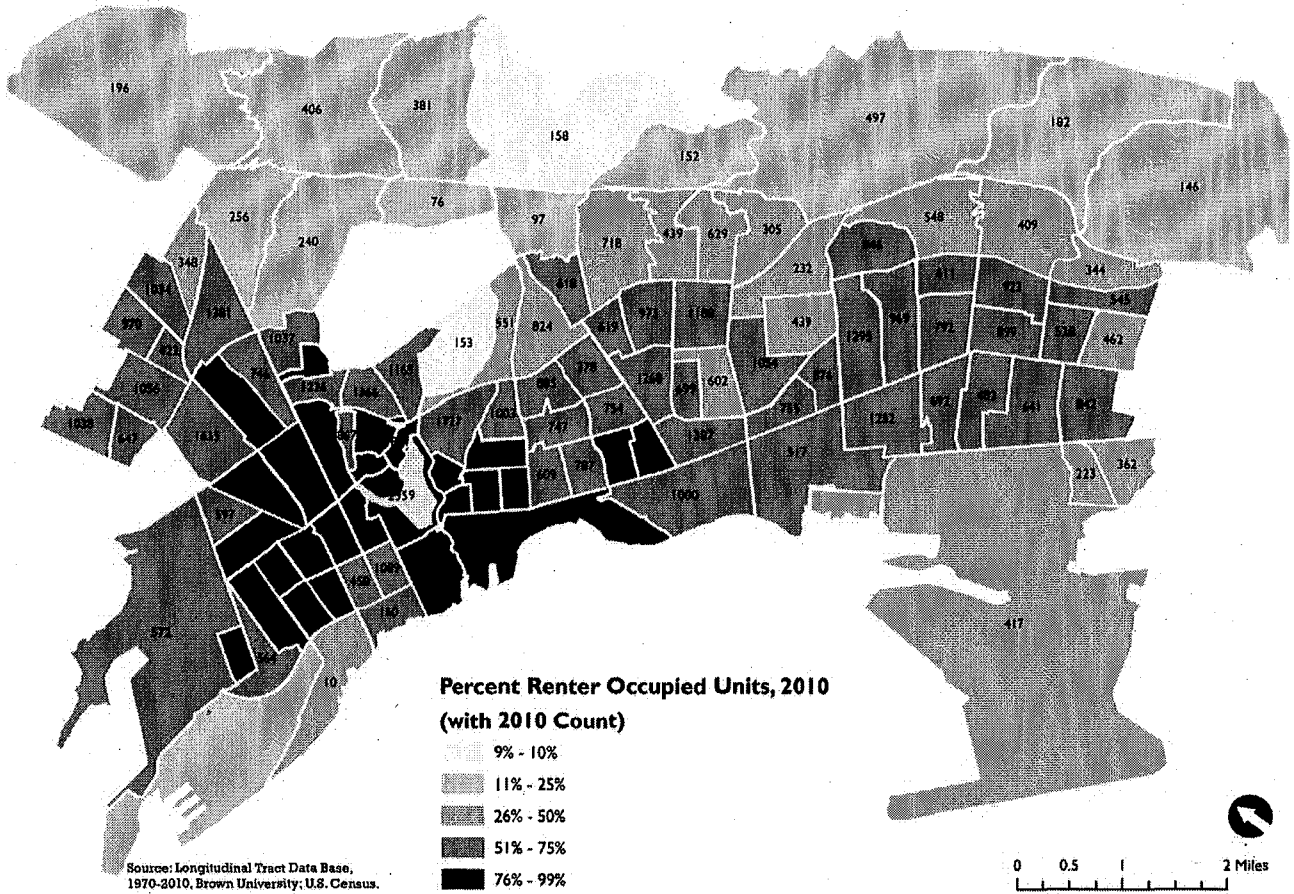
196
406
381
158
152
497
182
146
256
240
76
97
718
439
629
305
548
409
348
232
846
344
1034
1281
818
973
1100
439
611
423
545
970
1037
551
824
619
1298
969
792
899
528
462
422
153
378
1269
699
602
1054
874
1056
796
1236
1366
1165
885
754
1273
1003
747
1307
751
1282
692
605
661
842
1038
647
1633
507
609
787
517
2359
1000
223
362
597
1083
609
180
872
364
417
10

Percent Renter Occupied Units, 2010
(with 2010 Count)
9% - 10%
11% - 25%
26% - 50%
51% - 75%
76% - 99%

Source: Longitudinal Tract Data Base, 1970-2010, Brown University; U.S. Census.

0 0.5 1 2 Miles